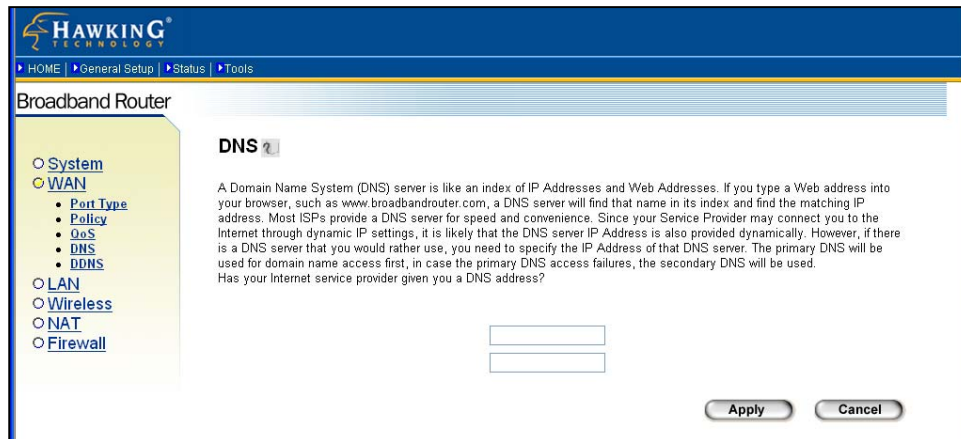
HAWKING TECHNOLOGY

HOME | General Setup | Status | Tools

Broadband Router

System
WAN
- Port Type
- Policy
- QoS
- DNS
- DDNS
LAN
Wireless
NAT
Firewall

DNS

A Domain Name System (DNS) server is like an index of IP Addresses and Web Addresses. If you type a Web address into your browser, such as www.broadbandrouter.com, a DNS server will find that name in its index and find the matching IP address. Most ISPs provide a DNS server for speed and convenience. Since your Service Provider may connect you to the Internet through dynamic IP settings, it is likely that the DNS server IP Address is also provided dynamically. However, if there is a DNS server that you would rather use, you need to specify the IP Address of that DNS server. The primary DNS will be used for domain name access first, in case the primary DNS access failures, the secondary DNS will be used.
Has your Internet service provider given you a DNS address?

Apply Cancel